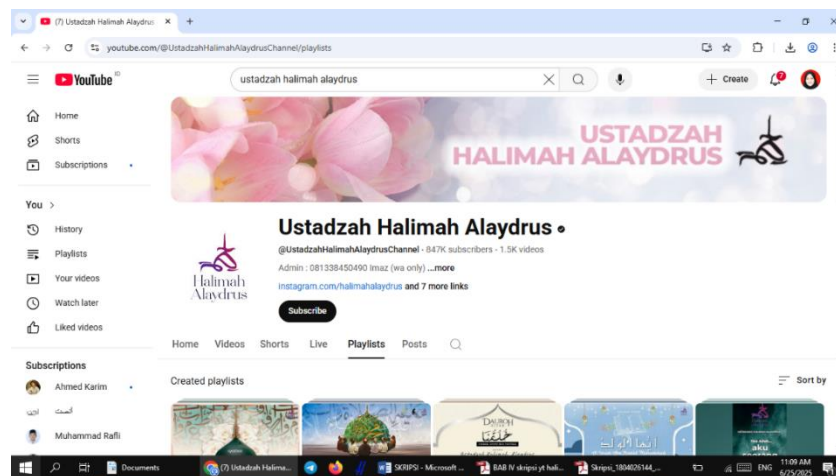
(7) Ustadzah Halimah Alaydrus ×

youtube.com/@UstadzahHalimahAlaydrusChannel/playlists

YouTube ID

ustadzah halimah alaydrus

Create

Home
Shorts
Subscriptions

You >
History
Playlists
Your videos
Watch later
Liked videos

Subscriptions
Ahmed Karim
أحمد
Muhammad Rafli

USTADZAH HALIMAH ALAYDRUS

Halimah Alaydrus

Ustadzah Halimah Alaydrus

@UstadzahHalimahAlaydrusChannel · 847K subscribers · 1.5K videos

Admin : 081338450490 Imaz (wa only) ...more

instagram.com/halimahalaydrus and 7 more links

Subscribe

Home Videos Shorts Live Playlists Posts

Created playlists

Sort by

DAUROH

Documents
(7) Ustadzah Halima...
SKRIPSI - Microsoft ...
BAB IV skripsi yt hali...
Skripsi_1804026144_...
ENG
11:09 AM
6/25/2025